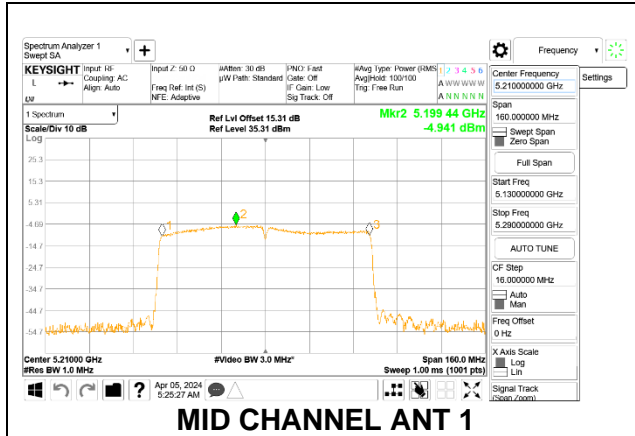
Spectrum Analyzer 1
Swept SA

+

Frequency

KEYSIGHT
L
LXI

Input: RF
Coupling: AC
Align: Auto

Input Z: 50 Ω

Freq Ref: Int (S)
NFE: Adaptive

#Atten: 30 dB
μW Path: Standard

PNO: Fast
Gate: Off
IF Gain: Low
Sig Track: Off

#Avg Type: Power (RMS)
Avg|Hold: 100/100
Trig: Free Run

1 2 3 4 5 6
A WWWWW
A NNNNN

Center Frequency
5.210000000 GHz

Settings

1 Spectrum
Scale/Div 10 dB
Log

Ref Lvl Offset 15.31 dB
Ref Level 35.31 dBm

Mkr2 5.199 44 GHz
-4.941 dBm

25.3
15.3
5.31
-4.69
-14.7
-24.7
-34.7
-44.7
-54.7

1
2
3

Span
160.000000 MHz
Swept Span
Zero Span

Full Span

Start Freq
5.130000000 GHz

Stop Freq
5.290000000 GHz

AUTO TUNE

CF Step
16.000000 MHz
Auto
Man

Freq Offset
0 Hz

X Axis Scale
Log
Lin

Signal Track
(Span Zoom)

Center 5.21000 GHz
#Res BW 1.0 MHz

#Video BW 3.0 MHz*

Span 160.0 MHz
Sweep 1.00 ms (1001 pts)

?

Apr 05, 2024
5:25:27 AM

MID CHANNEL ANT 1